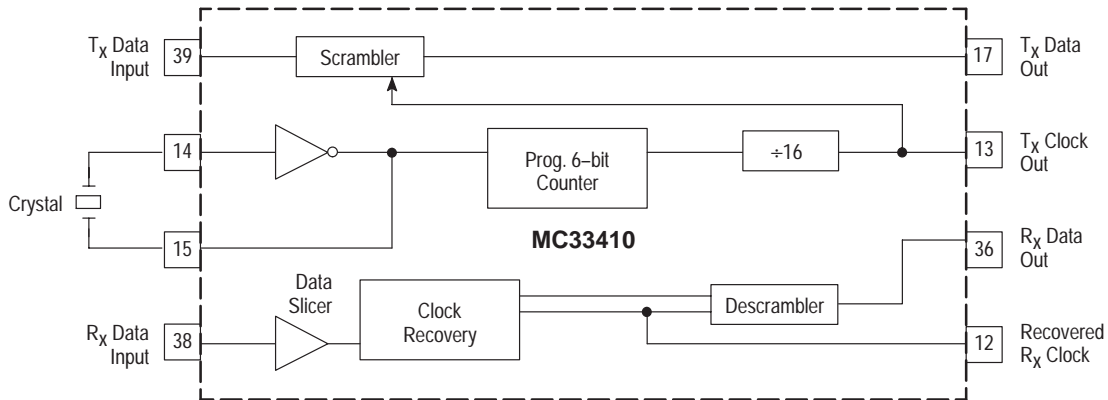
$T_X$ Data Input
39
Scrambler
17
$T_X$ Data Out

14
Prog. 6–bit Counter
÷16
13
$T_X$ Clock Out

Crystal
15
MC33410
36
$R_X$ Data Out

Data Slicer
Clock Recovery
Descrambler

$R_X$ Data Input
38
12
Recovered $R_X$ Clock